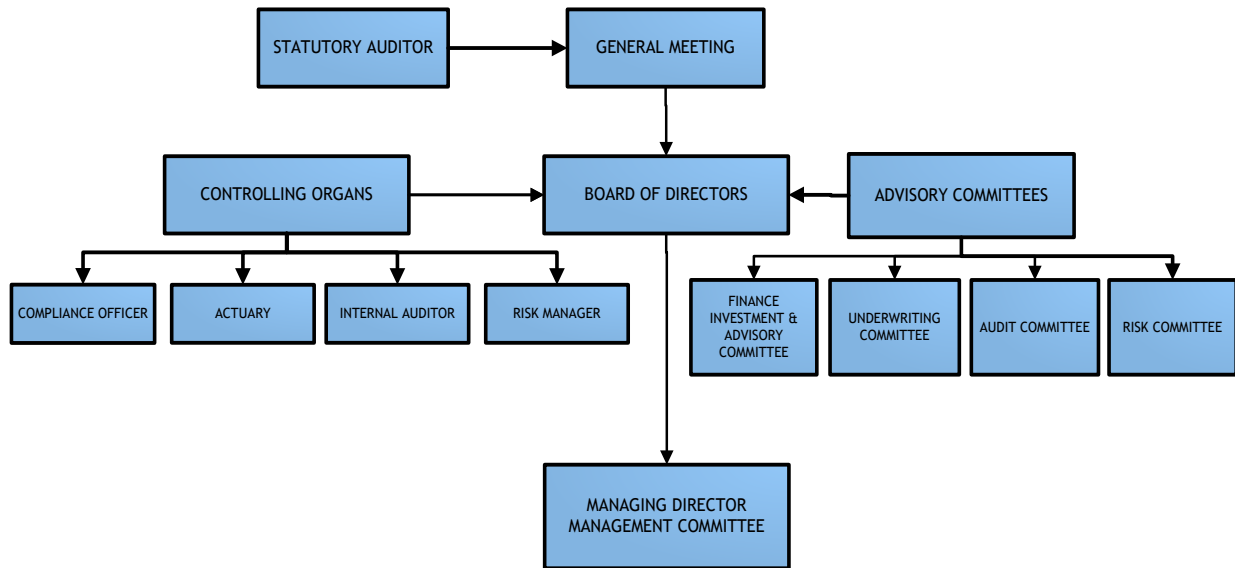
STATUTORY AUDITOR

GENERAL MEETING

CONTROLLING ORGANS

BOARD OF DIRECTORS

ADVISORY COMMITTEES

COMPLIANCE OFFICER

ACTUARY

INTERNAL AUDITOR

RISK MANAGER

FINANCE INVESTMENT & ADVISORY COMMITTEE

UNDERWRITING COMMITTEE

AUDIT COMMITTEE

RISK COMMITTEE

MANAGING DIRECTOR MANAGEMENT COMMITTEE